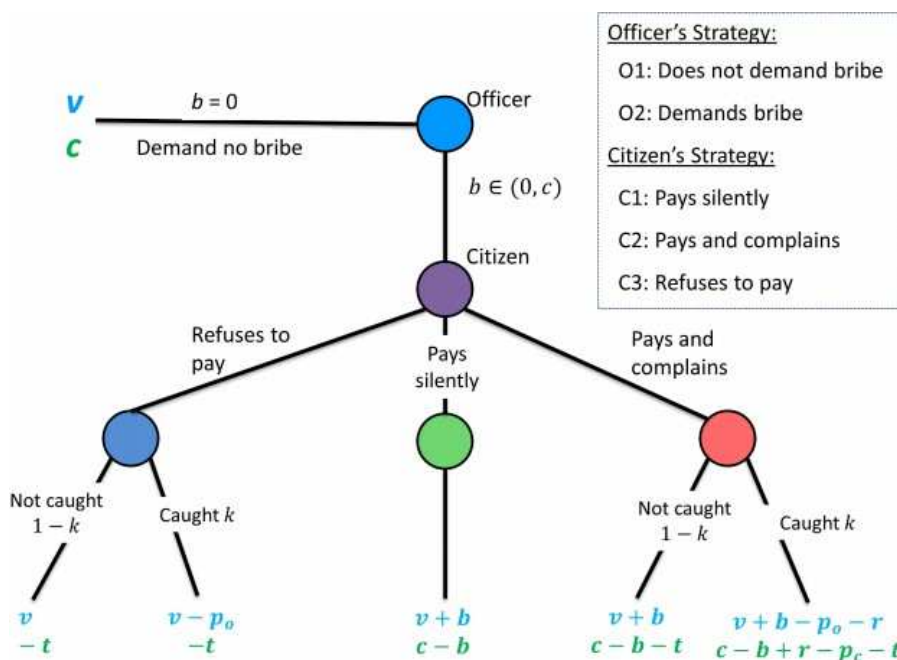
Officer's Strategy:

O1: Does not demand bribe

O2: Demands bribe

Citizen's Strategy:

C1: Pays silently

C2: Pays and complains

C3: Refuses to pay

$v$

$c$

$b = 0$

Demand no bribe

Officer

$b \in (0, c)$

Citizen

Refuses to pay

Pays silently

Pays and complains

Not caught $1-k$

Caught $k$

Not caught $1-k$

Caught $k$

$v$
$-t$

$v - p_o$
$-t$

$v + b$
$c - b$

$v + b$
$c - b - t$

$v + b - p_o - r$
$c - b + r - p_c - t$